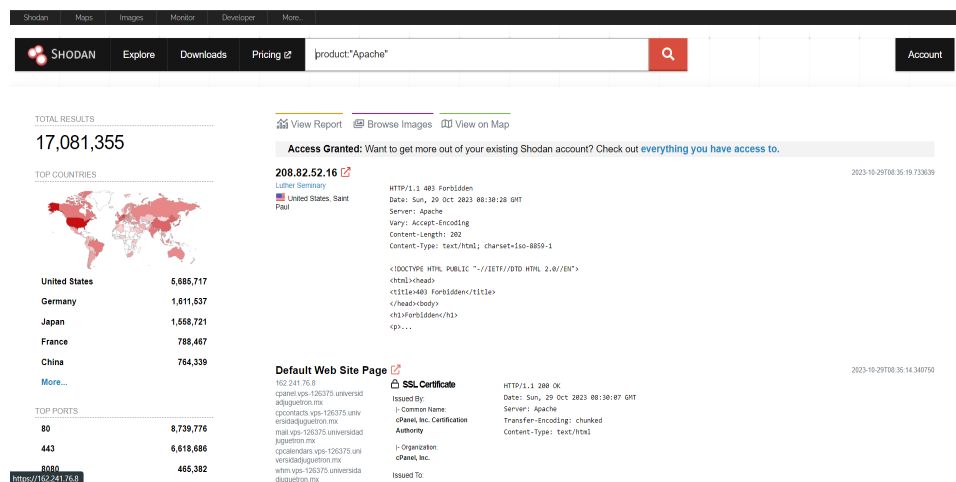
Shodan Maps Images Monitor Developer More...

SHODAN Explore Downloads Pricing

product:"Apache"

Account

TOTAL RESULTS
17,081,355

TOP COUNTRIES

| | |
|---|---|
| United States | 5,685,717 |
| Germany | 1,611,537 |
| Japan | 1,558,721 |
| France | 788,467 |
| China | 764,339 |

More...

TOP PORTS

| | |
|---|---|
| 80 | 8,739,776 |
| 443 | 6,618,686 |
| 8080 | 465,382 |

View Report Browse Images View on Map

Access Granted: Want to get more out of your existing Shodan account? Check out everything you have access to.

208.82.52.16
Luther Seminary
United States, Saint Paul

2023-10-29T08:36:19.733639

HTTP/1.1 403 Forbidden
Date: Sun, 29 Oct 2023 08:30:28 GMT
Server: Apache
Vary: Accept-Encoding
Content-Length: 202
Content-Type: text/html; charset=iso-8859-1

<!DOCTYPE HTML PUBLIC "-//IETF//DTD HTML 2.0//EN">
<html><head>
<title>403 Forbidden</title>
</head><body>
<h1>Forbidden</h1>
<p>...

Default Web Site Page

2023-10-29T08:36:14.340750

162.241.76.8
cpanel.vps-126375.universidadjuguetron.mx
cpcontacts.vps-126375.universidadjuguetron.mx
mail.vps-126375.universidadjuguetron.mx
cpcalendars.vps-126375.universidadjuguetron.mx
whm.vps-126375.universidadjuguetron.mx

SSL Certificate
Issued By:
|- Common Name:
cPanel, Inc. Certification Authority
|- Organization:
cPanel, Inc.
Issued To:

HTTP/1.1 200 OK
Date: Sun, 29 Oct 2023 08:30:07 GMT
Server: Apache
Transfer-Encoding: chunked
Content-Type: text/html

https://162.241.76.8